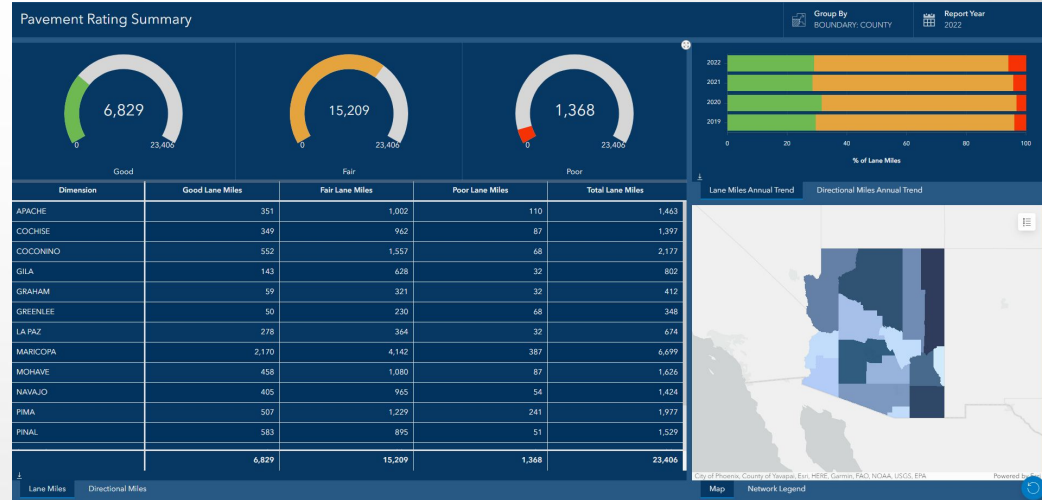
Pavement Rating Summary

Group By
BOUNDARY: COUNTY

Report Year
2022

6,829
0
23,406
Good

15,209
0
23,406
Fair

1,368
0
23,406
Poor

2022
2021
2020
2019
0
20
40
60
80
100
% of Lane Miles

Lane Miles Annual Trend
Directional Miles Annual Trend

| Dimension | Good Lane Miles | Fair Lane Miles | Poor Lane Miles | Total Lane Miles |
|---|---|---|---|---|
| APACHE | 351 | 1,002 | 110 | 1,463 |
| COCHISE | 349 | 962 | 87 | 1,397 |
| COCONINO | 552 | 1,557 | 68 | 2,177 |
| GILA | 143 | 628 | 32 | 802 |
| GRAHAM | 59 | 321 | 32 | 412 |
| GREENLEE | 50 | 230 | 68 | 348 |
| LA PAZ | 278 | 364 | 32 | 674 |
| MARICOPA | 2,170 | 4,142 | 387 | 6,699 |
| MOHAVE | 458 | 1,080 | 87 | 1,626 |
| NAVAJO | 405 | 965 | 54 | 1,424 |
| PIMA | 507 | 1,229 | 241 | 1,977 |
| PINAL | 583 | 895 | 51 | 1,529 |
| | 6,829 | 15,209 | 1,368 | 23,406 |

Lane Miles
Directional Miles

City of Phoenix, County of Yavapai, Esri, HERE, Garmin, FAO, NOAA, USGS, EPA
Powered by Esri

Map
Network Legend